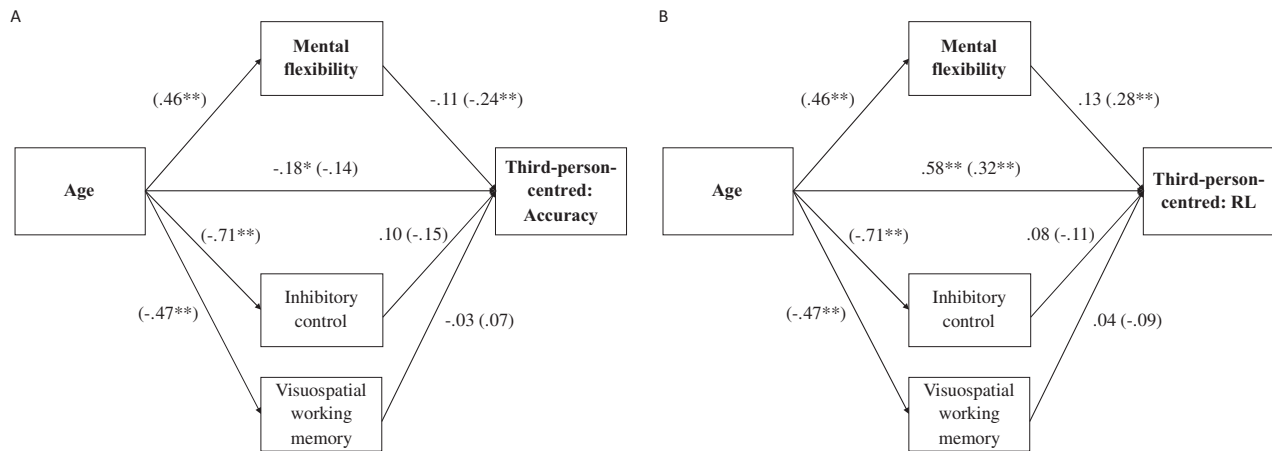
A

Mental flexibility

(.46**)

-.11 (-.24**)

Age

-.18* (-.14)

Third-person-centred: Accuracy

(-.71**)

.10 (-.15)

Inhibitory control

(-.47**)

-.03 (.07)

Visuospatial working memory

B

Mental flexibility

(.46**)

.13 (.28**)

Age

.58** (.32**)

Third-person-centred: RL

(-.71**)

.08 (-.11)

Inhibitory control

(-.47**)

.04 (-.09)

Visuospatial working memory